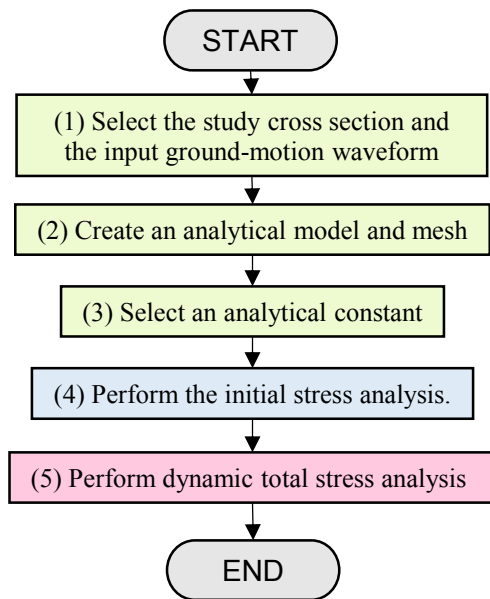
START

(1) Select the study cross section and the input ground-motion waveform

(2) Create an analytical model and mesh

(3) Select an analytical constant

(4) Perform the initial stress analysis.

(5) Perform dynamic total stress analysis

END